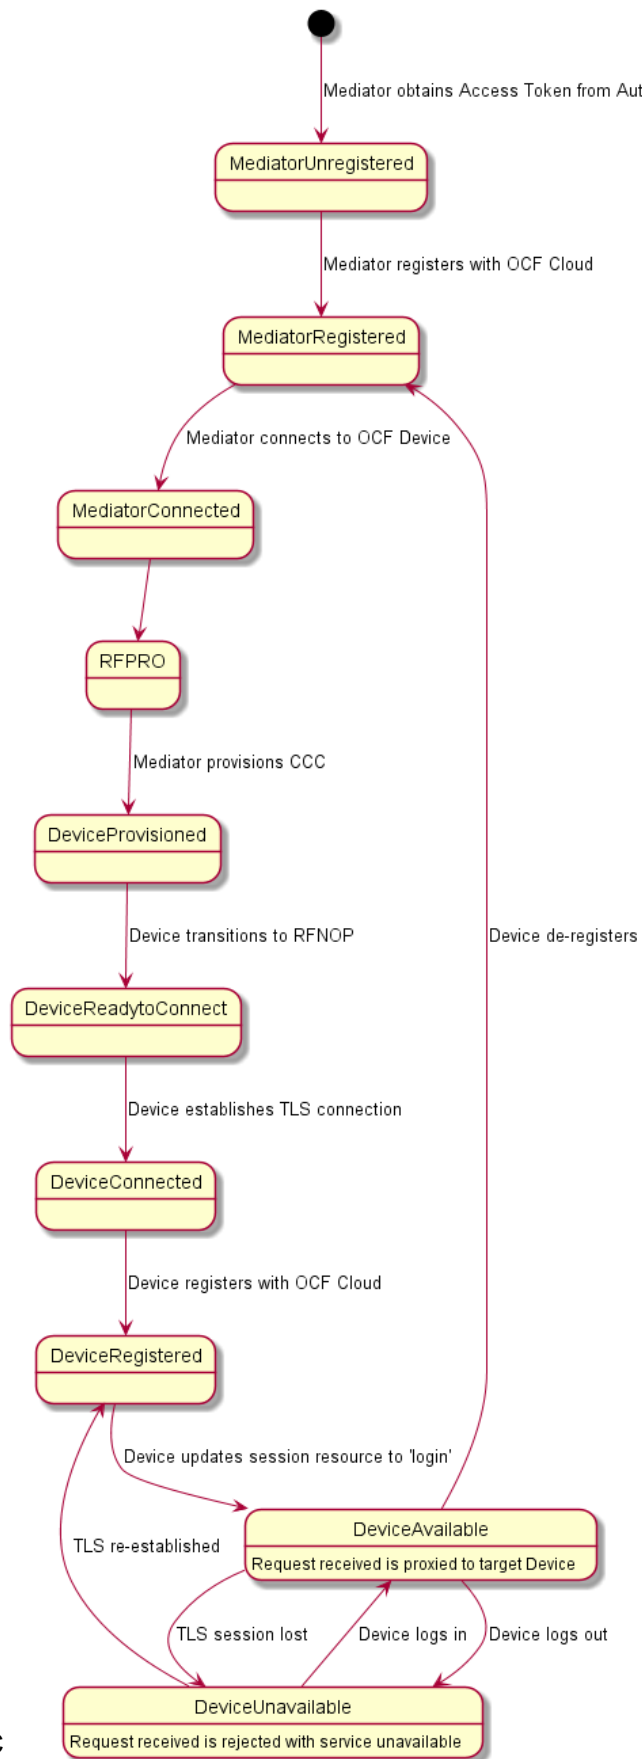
Mediator obtains Access Token from Aut

MediatorUnregistered

Mediator registers with OCF Cloud

MediatorRegistered

Mediator connects to OCF Device

MediatorConnected

RFPRO

Mediator provisions CCC

DeviceProvisioned

Device transitions to RFNOP

DeviceReadytoConnect

Device establishes TLS connection

DeviceConnected

Device registers with OCF Cloud

DeviceRegistered

Device de-registers

Device updates session resource to 'login'

TLS re-established

DeviceAvailable

Request received is proxied to target Device

TLS session lost

Device logs in

Device logs out

DeviceUnavailable

Request received is rejected with service unavailable

c